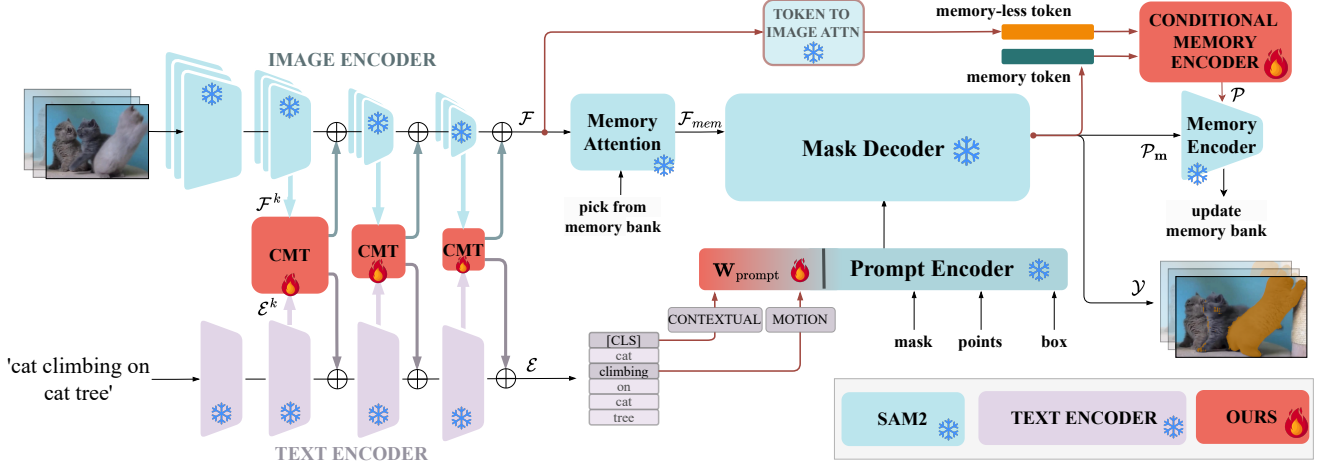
IMAGE ENCODER

TOKEN TO IMAGE ATTN

memory-less token

memory token

CONDITIONAL MEMORY ENCODER

$\mathcal{P}$

$\mathcal{F}$

Memory Attention

$\mathcal{F}_{mem}$

Mask Decoder

$\mathcal{P}_{\mathrm{m}}$

Memory Encoder

pick from memory bank

update memory bank

$\mathcal{F}^k$

CMT

CMT

CMT

$\mathcal{E}^k$

$\mathbf{W}_{\text{prompt}}$

Prompt Encoder

$\mathcal{Y}$

CONTEXTUAL

MOTION

mask

points

box

'cat climbing on cat tree'

$\mathcal{E}$

[CLS]

cat

climbing

on

cat

tree

SAM2

TEXT ENCODER

OURS

TEXT ENCODER